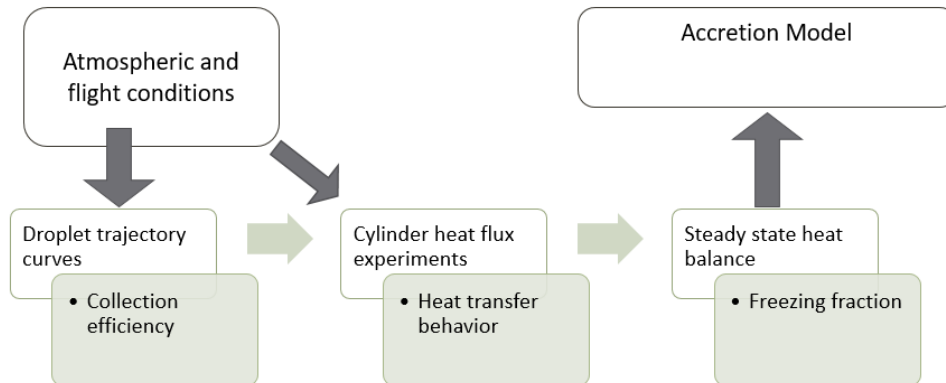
Atmospheric and flight conditions

Accretion Model

Droplet trajectory curves

• Collection efficiency

Cylinder heat flux experiments

• Heat transfer behavior

Steady state heat balance

• Freezing fraction